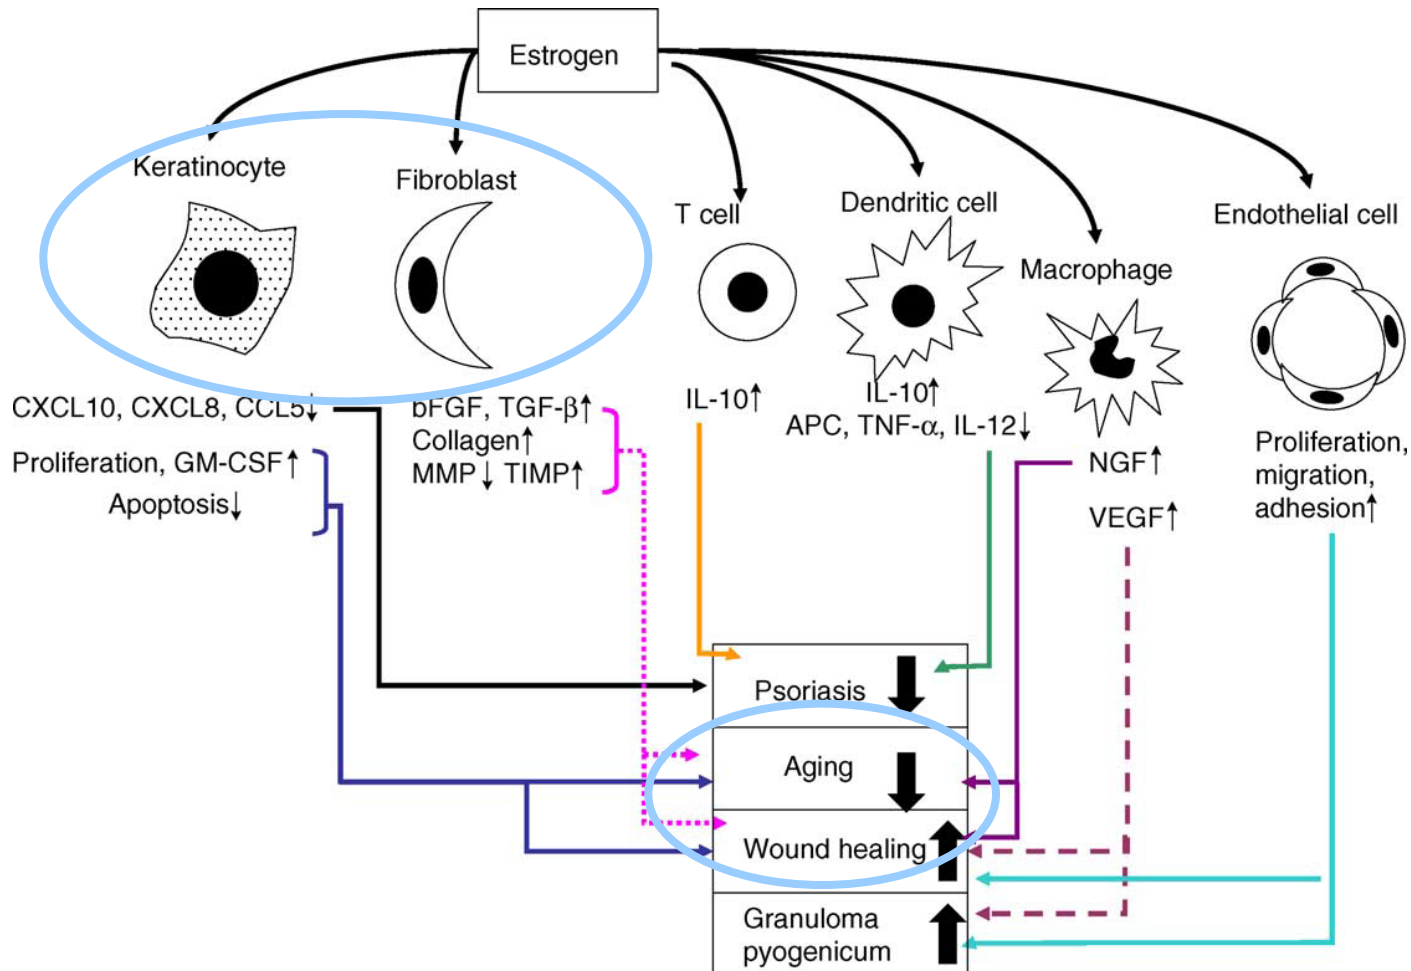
Estrogen

Keratinocyte

Fibroblast

T cell

Dendritic cell

Macrophage

Endothelial cell

CXCL10, CXCL8, CCL5↓

Proliferation, GM-CSF↑

Apoptosis↓

bFGF, TGF-β↑

Collagen↑

MMP↓ TIMP↑

IL-10↑

IL-10↑

APC, TNF-α, IL-12↓

NGF↑

VEGF↑

Proliferation, migration, adhesion↑

Psoriasis

Aging

Wound healing

Granuloma pyogenicum